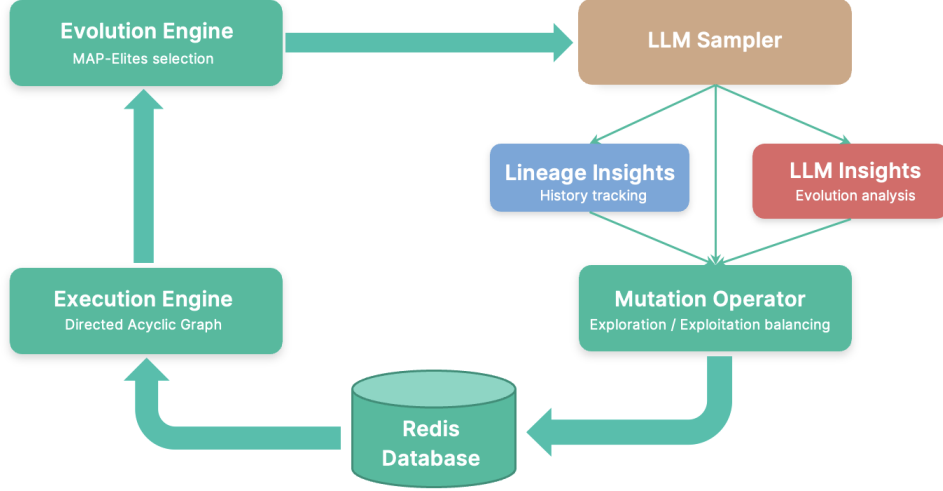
Evolution Engine
MAP-Elites selection

LLM Sampler

Lineage Insights
History tracking

LLM Insights
Evolution analysis

Execution Engine
Directed Acyclic Graph

Mutation Operator
Exploration / Exploitation balancing

Redis
Database